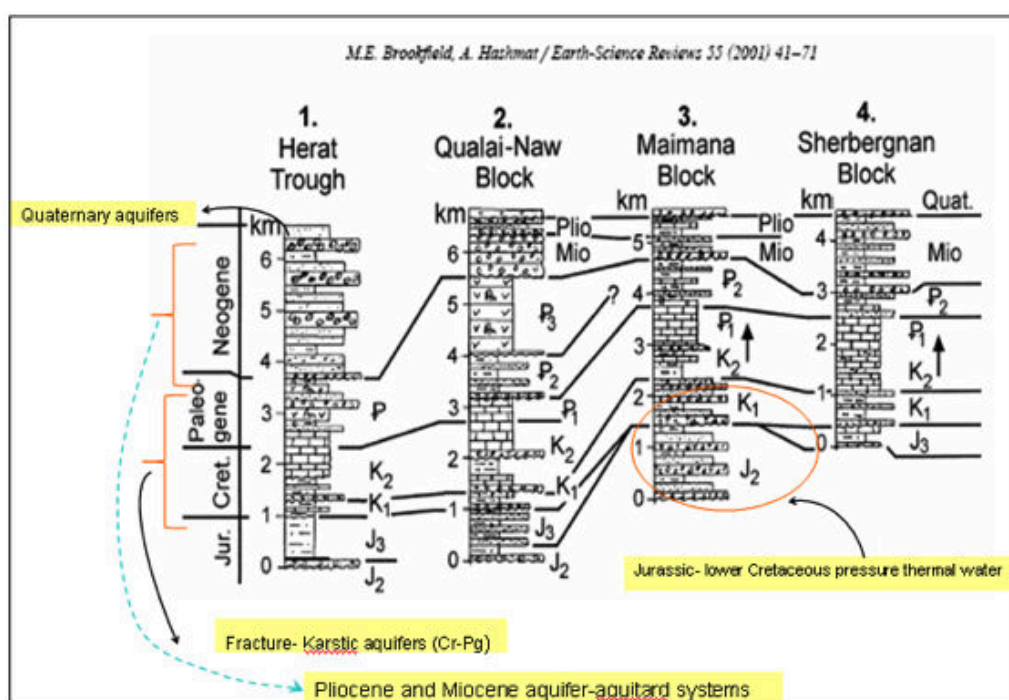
M.E. Brookfield, A. Hashmat / Earth-Science Reviews 55 (2001) 41–71

1. Herat Trough

2. Qualai-Naw Block

3. Maimana Block

4. Sherbergnan Block

Quaternary aquifers

km

Neogene

Paleogene

Cret.

Jur.

6
5
4
3
2
1
0

P

$K_2$

$K_1$

$J_3$

$J_2$

km

6
5
4
3
2
1
0

Plio

Mio

$P_3$

?

$P_2$

$P_1$

$K_2$

$K_1$

$J_3$

$J_2$

km

5
4
3
2
1
0

Plio

Mio

$P_2$

$P_1$

$K_2$

$K_1$

$J_2$

km

4
3
2
1
0

Quat.

Mio

$P_2$

$P_1$

$K_2$

$K_1$

$J_3$

Jurassic- lower Cretaceous pressure thermal water

Fracture- Karstic aquifers (Cr-Pg)

Pliocene and Miocene aquifer-aquitard systems